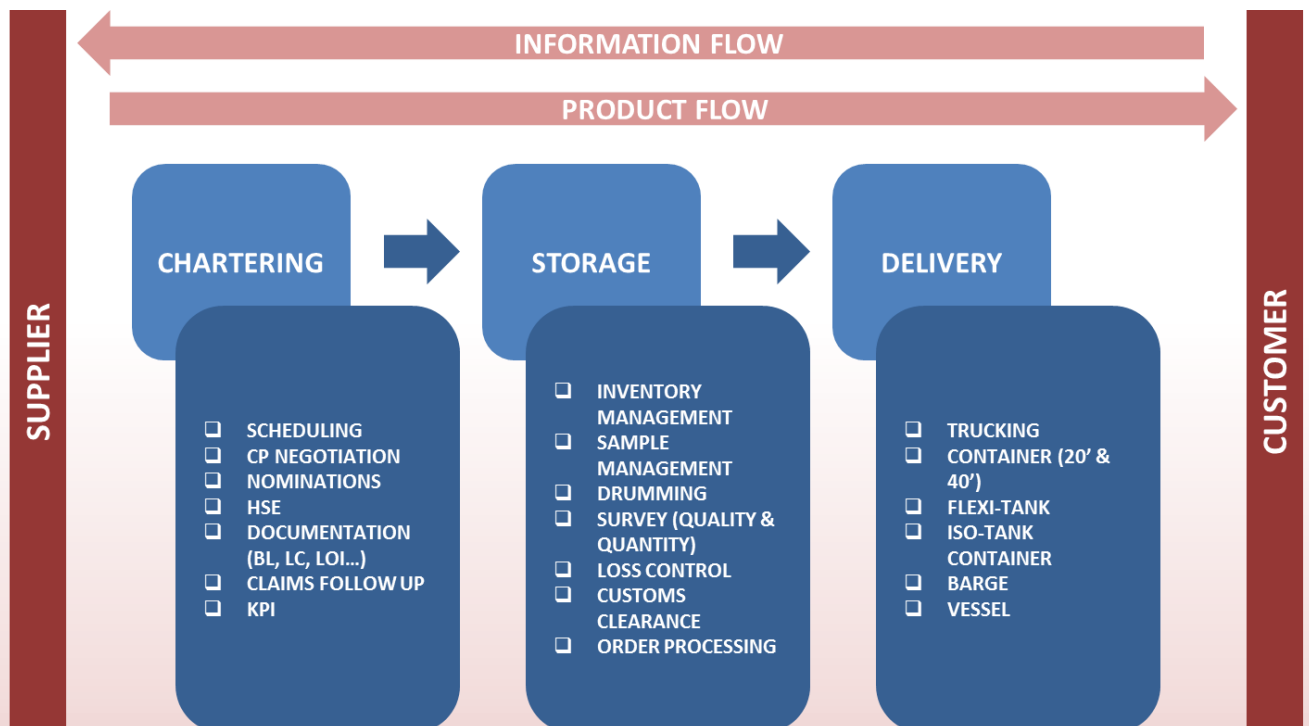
SUPPLIER

INFORMATION FLOW

PRODUCT FLOW

CHARTERING

- SCHEDULING
- CP NEGOTIATION
- NOMINATIONS
- HSE
- DOCUMENTATION (BL, LC, LOI…)
- CLAIMS FOLLOW UP
- KPI

STORAGE

- INVENTORY MANAGEMENT
- SAMPLE MANAGEMENT
- DRUMMING
- SURVEY (QUALITY & QUANTITY)
- LOSS CONTROL
- CUSTOMS CLEARANCE
- ORDER PROCESSING

DELIVERY

- TRUCKING
- CONTAINER (20' & 40')
- FLEXI-TANK
- ISO-TANK CONTAINER
- BARGE
- VESSEL

CUSTOMER